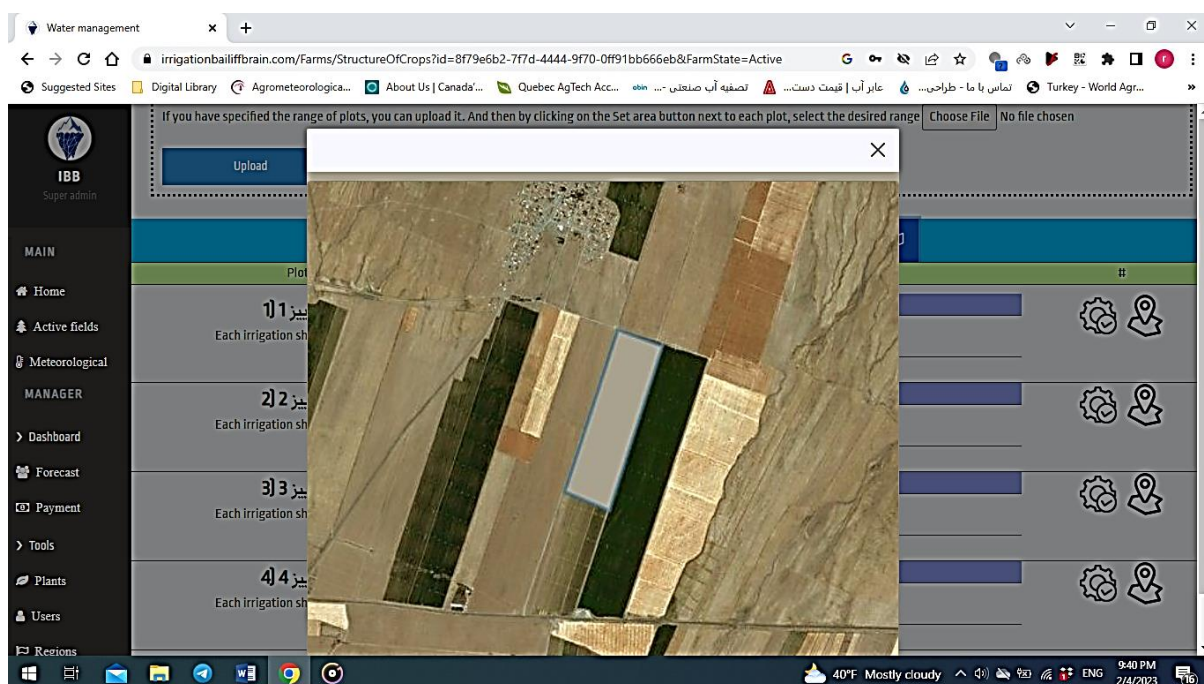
Water management
irrigationbailiffbrain.com/Farms/StructureOfCrops?id=8f79e6b2-7f7d-4444-9f70-0ff91bb666eb&FarmState=Active
Suggested Sites | Digital Library | Agrometeorologica... | About Us | Canada'... | Quebec AgTech Acc... | تصفیه آب صنعتی - ... | عابر آب | قیمت دست... | تماس با ما - طراحی... | Turkey - World Agr...

IBB
Super admin

MAIN
Home
Active fields
Meteorological
MANAGER
Dashboard
Forecast
Payment
Tools
Plants
Users
Regions

If you have specified the range of plots, you can upload it. And then by clicking on the Set area button next to each plot, select the desired range Choose File No file chosen

Upload

Plot
#

1) 1 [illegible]
Each irrigation sh

2) 2 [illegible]
Each irrigation sh

3) 3 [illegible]
Each irrigation sh

4) 4 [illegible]
Each irrigation sh

40°F Mostly cloudy ENG 9:40 PM 2/4/2023